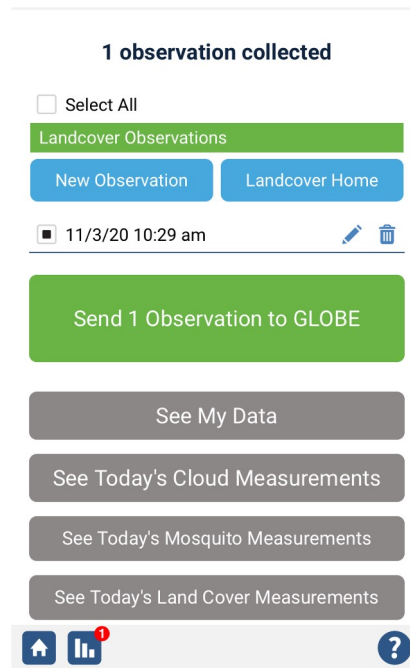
1 observation collected

Select All

Landcover Observations

New Observation

Landcover Home

11/3/20 10:29 am

Send 1 Observation to GLOBE

See My Data

See Today's Cloud Measurements

See Today's Mosquito Measurements

See Today's Land Cover Measurements

1

?